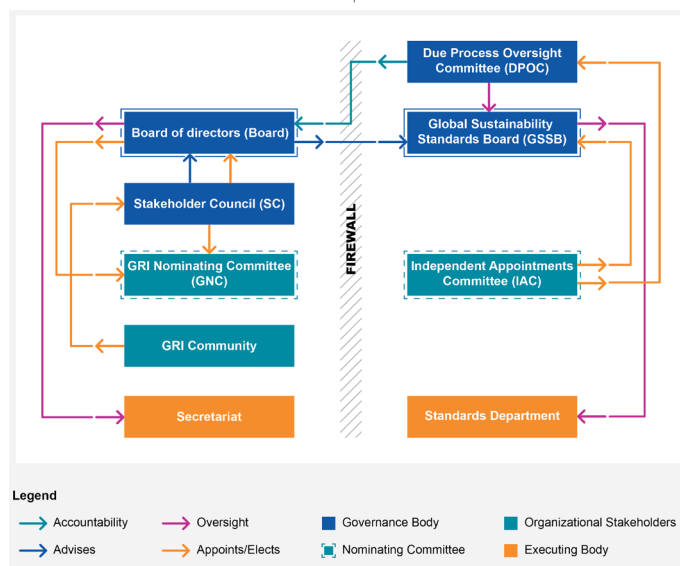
Due Process Oversight Committee (DPOC)

Board of directors (Board)

Global Sustainability Standards Board (GSSB)

Stakeholder Council (SC)

FIREWALL

GRI Nominating Committee (GNC)

Independent Appointments Committee (IAC)

GRI Community

Secretariat

Standards Department

Legend

Accountability

Oversight

Governance Body

Organizational Stakeholders

Advises

Appoints/Elects

Nominating Committee

Executing Body